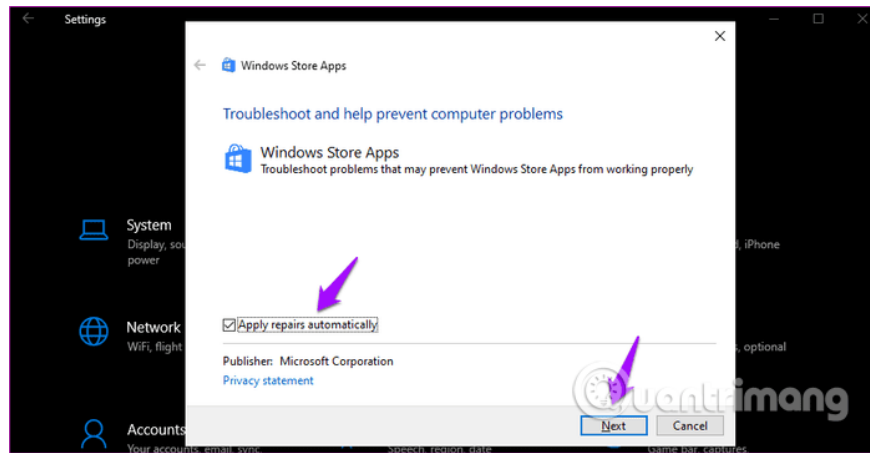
Settings

Windows Store Apps

Troubleshoot and help prevent computer problems

Windows Store Apps
Troubleshoot problems that may prevent Windows Store Apps from working properly

System
Display, sou
power

d, iPhone

Network
WiFi, flight

, optional

Apply repairs automatically

Publisher: Microsoft Corporation
Privacy statement

Accounts
Your accounts, sync

Speech, region, date

Next
Cancel

quantrimang